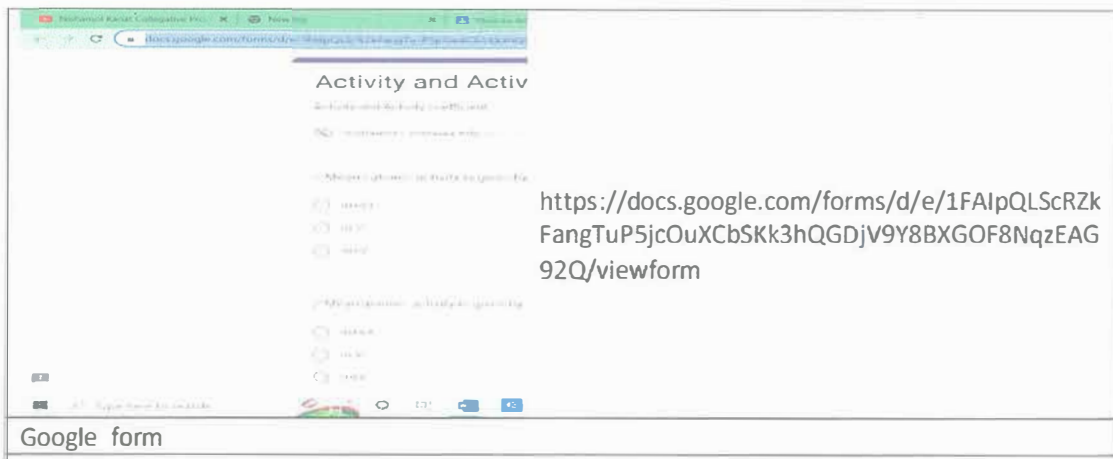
Mohamed Kamal Collaborative Pro... × | New tab × |

docs.google.com/forms/d/e/1FAIpQLScRZkFangTuP5jcOuXCbSKk3hQGDjV9Y8BXGOF8NqzEAG92Q

Activity and Activ

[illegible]

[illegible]

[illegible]

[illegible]

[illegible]

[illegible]

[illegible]

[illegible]

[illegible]

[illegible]

Type here to search

https://docs.google.com/forms/d/e/1FAIpQLScRZkFangTuP5jcOuXCbSKk3hQGDjV9Y8BXGOF8NqzEAG92Q/viewform

Google form